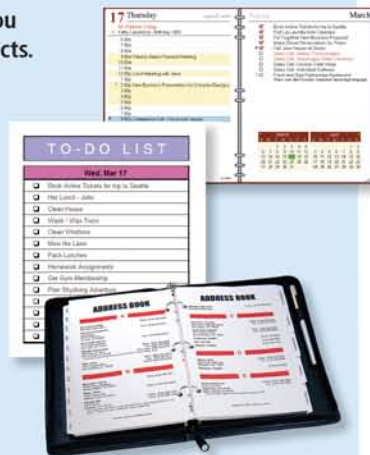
ou
cts.

17 Thursday
March

TO-DO LIST
Wed, Mar 17
Book Airline Tickets for trip to Seattle
Hot Lunch - John
Clean House
Wash / Wax Truck
Clean Windows
Mow the Lawn
Pack Lunches
Homework Assignments
Get Gym Membership
Plan Skydiving Adventure

ADDRESS BOOK
ADDRESS BOOK